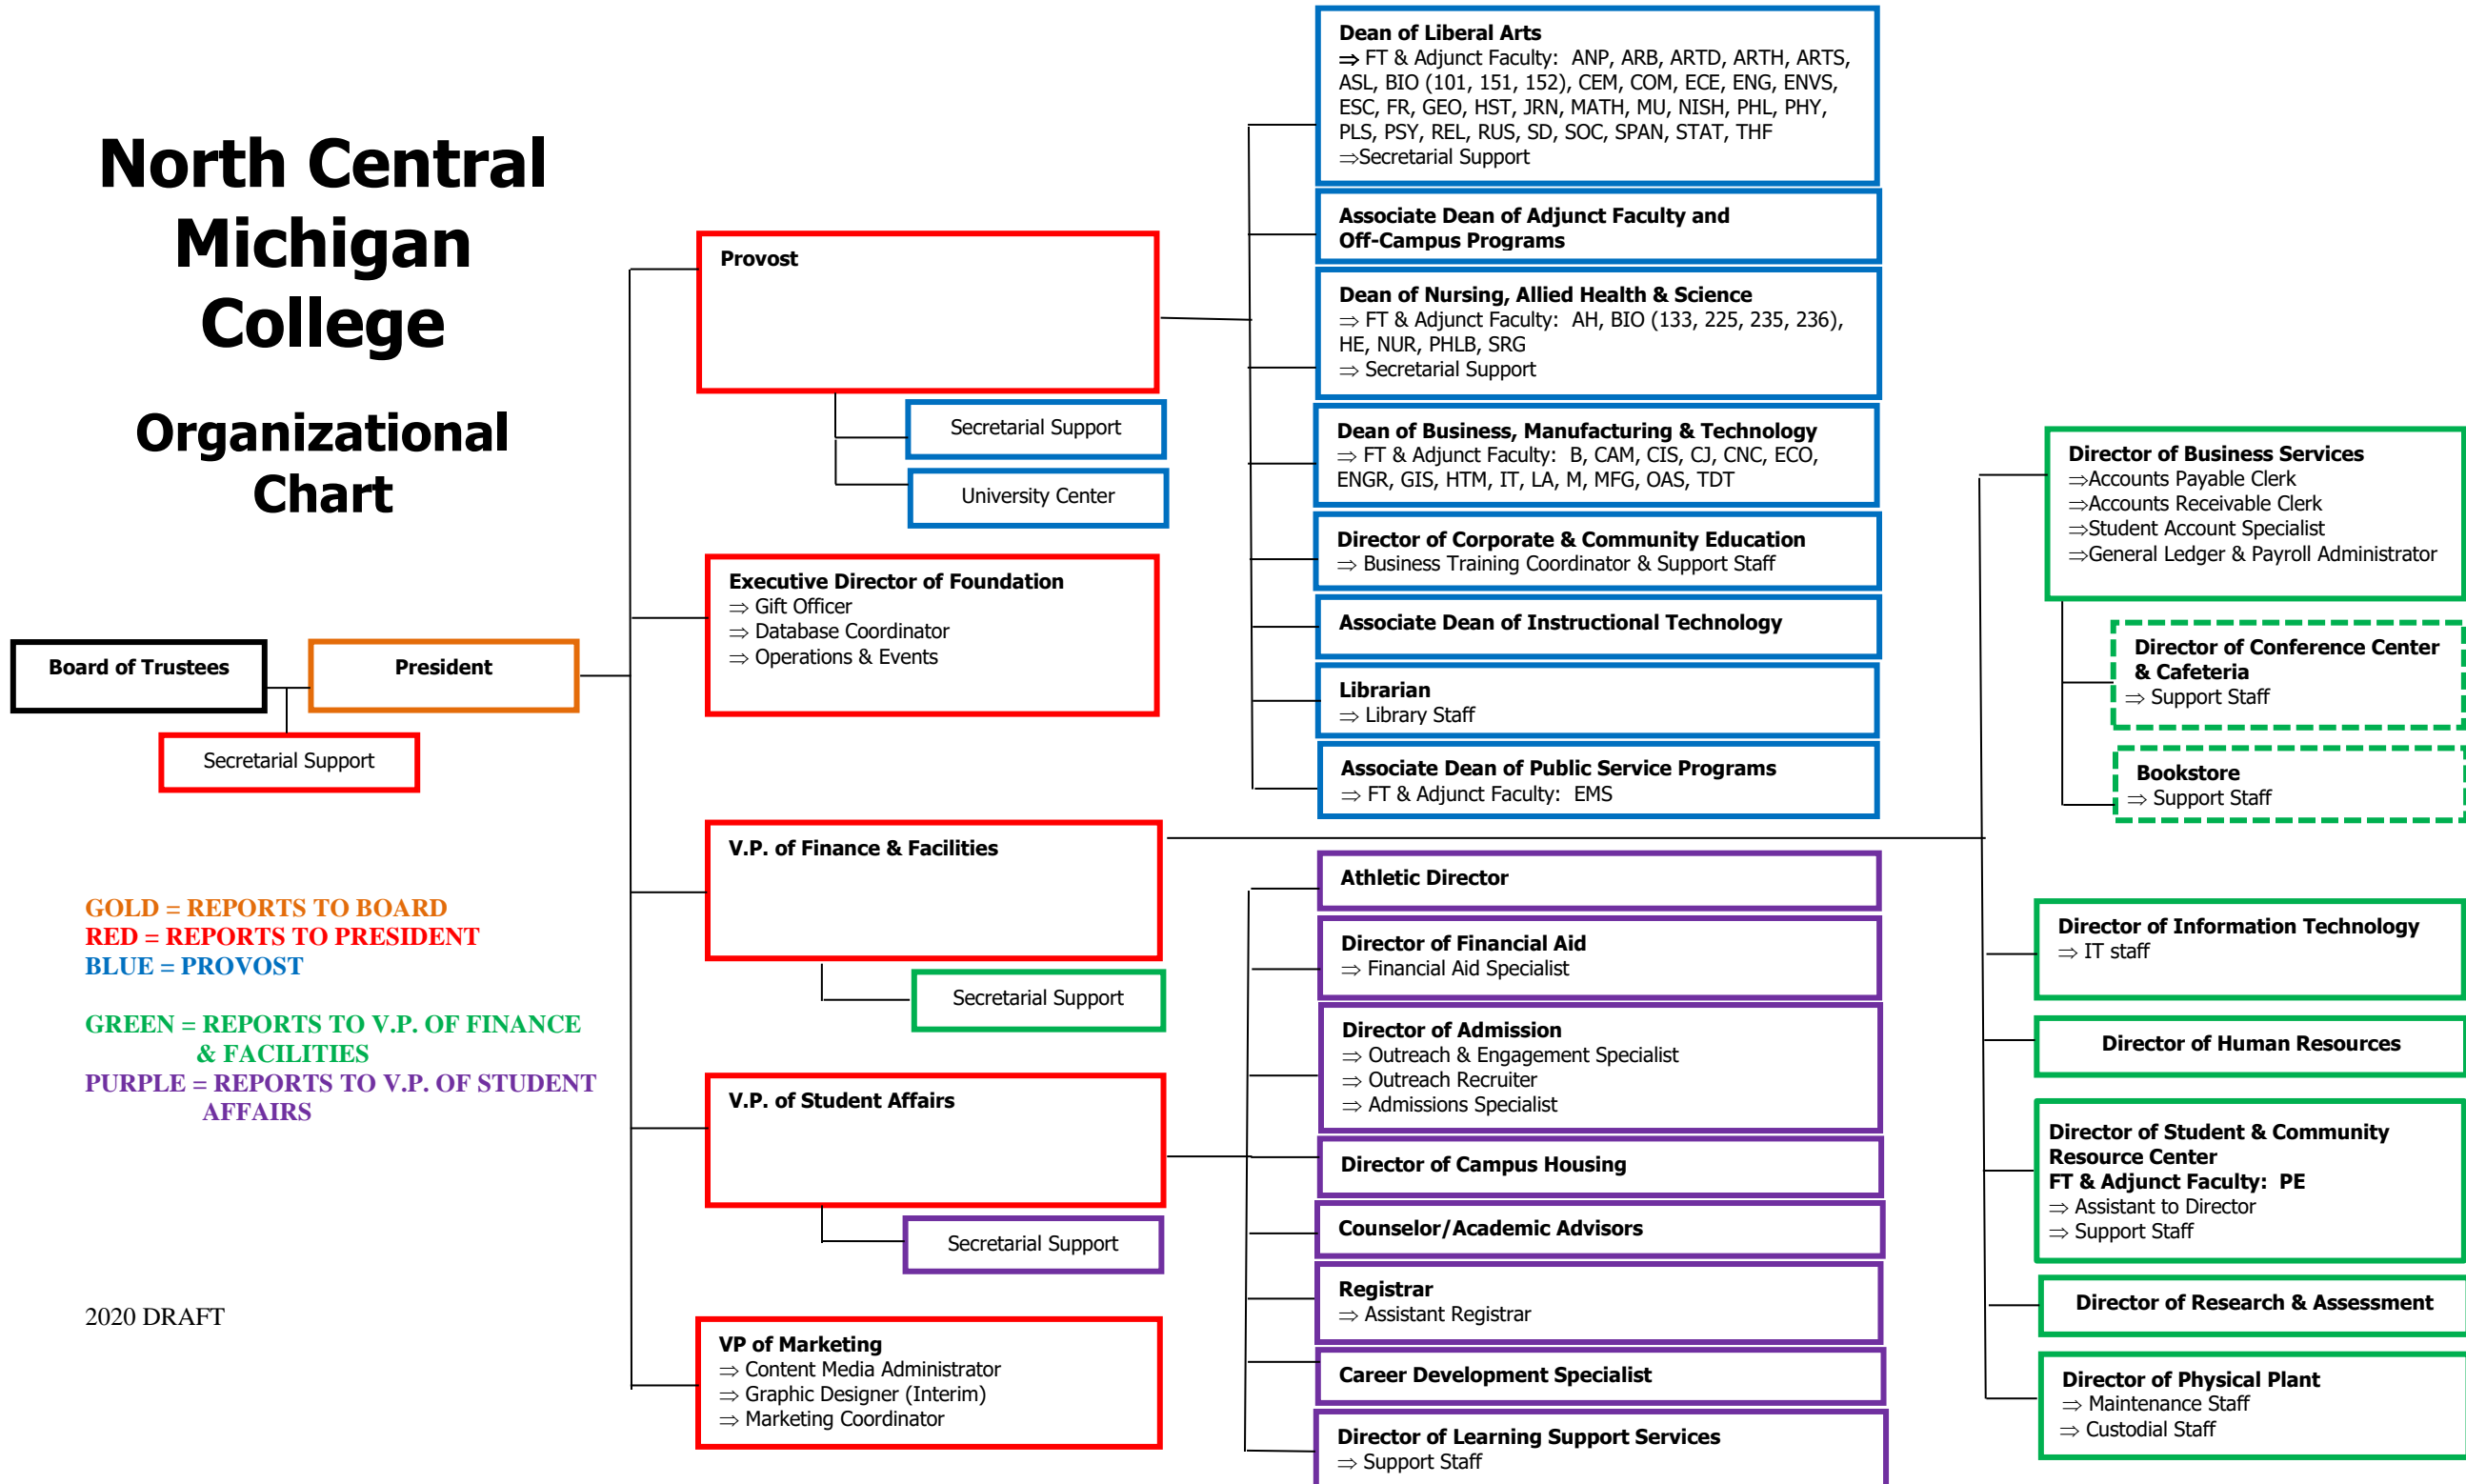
North Central Michigan College

Organizational Chart

Board of Trustees

President

Secretarial Support

GOLD = REPORTS TO BOARD
RED = REPORTS TO PRESIDENT
BLUE = PROVOST

GREEN = REPORTS TO V.P. OF FINANCE & FACILITIES
PURPLE = REPORTS TO V.P. OF STUDENT AFFAIRS

2020 DRAFT

Provost

Secretarial Support

University Center

Executive Director of Foundation
⇒ Gift Officer
⇒ Database Coordinator
⇒ Operations & Events

V.P. of Finance & Facilities

Secretarial Support

V.P. of Student Affairs

Secretarial Support

VP of Marketing
⇒ Content Media Administrator
⇒ Graphic Designer (Interim)
⇒ Marketing Coordinator

Dean of Liberal Arts
⇒ FT & Adjunct Faculty: ANP, ARB, ARTD, ARTH, ARTS, ASL, BIO (101, 151, 152), CEM, COM, ECE, ENG, ENVS, ESC, FR, GEO, HST, JRN, MATH, MU, NISH, PHL, PHY, PLS, PSY, REL, RUS, SD, SOC, SPAN, STAT, THF
⇒Secretarial Support

Associate Dean of Adjunct Faculty and Off-Campus Programs

Dean of Nursing, Allied Health & Science
⇒ FT & Adjunct Faculty: AH, BIO (133, 225, 235, 236), HE, NUR, PHLB, SRG
⇒ Secretarial Support

Dean of Business, Manufacturing & Technology
⇒ FT & Adjunct Faculty: B, CAM, CIS, CJ, CNC, ECO, ENGR, GIS, HTM, IT, LA, M, MFG, OAS, TDT

Director of Corporate & Community Education
⇒ Business Training Coordinator & Support Staff

Associate Dean of Instructional Technology

Librarian
⇒ Library Staff

Associate Dean of Public Service Programs
⇒ FT & Adjunct Faculty: EMS

Athletic Director

Director of Financial Aid
⇒ Financial Aid Specialist

Director of Admission
⇒ Outreach & Engagement Specialist
⇒ Outreach Recruiter
⇒ Admissions Specialist

Director of Campus Housing

Counselor/Academic Advisors

Registrar
⇒ Assistant Registrar

Career Development Specialist

Director of Learning Support Services
⇒ Support Staff

Director of Business Services
⇒Accounts Payable Clerk
⇒Accounts Receivable Clerk
⇒Student Account Specialist
⇒General Ledger & Payroll Administrator

Director of Conference Center & Cafeteria
⇒ Support Staff

Bookstore
⇒ Support Staff

Director of Information Technology
⇒ IT staff

Director of Human Resources

Director of Student & Community Resource Center
FT & Adjunct Faculty: PE
⇒ Assistant to Director
⇒ Support Staff

Director of Research & Assessment

Director of Physical Plant
⇒ Maintenance Staff
⇒ Custodial Staff